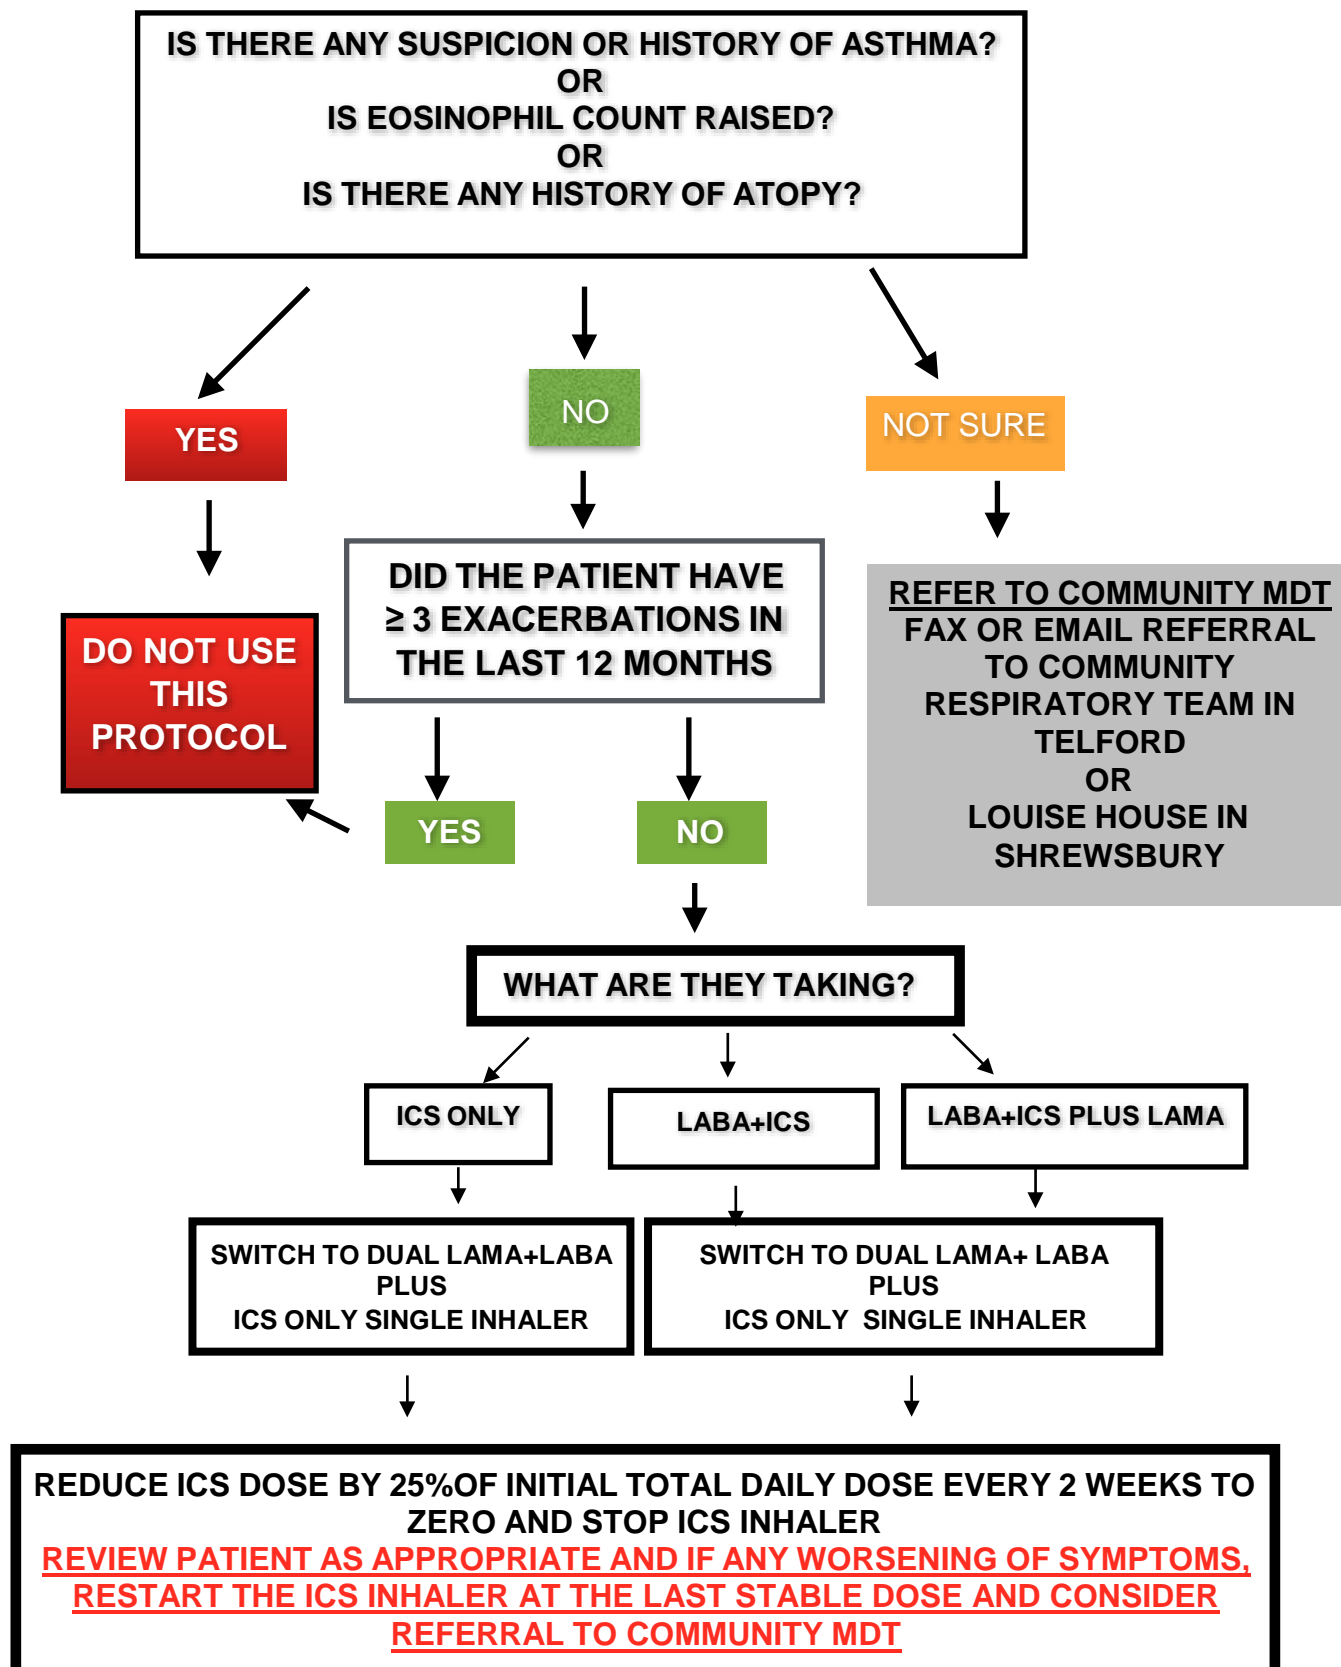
IS THERE ANY SUSPICION OR HISTORY OF ASTHMA?
OR
IS EOSINOPHIL COUNT RAISED?
OR
IS THERE ANY HISTORY OF ATOPY?

YES

NO

NOT SURE

DO NOT USE THIS PROTOCOL

DID THE PATIENT HAVE $\geq$ 3 EXACERBATIONS IN THE LAST 12 MONTHS

REFER TO COMMUNITY MDT
FAX OR EMAIL REFERRAL TO COMMUNITY RESPIRATORY TEAM IN TELFORD
OR
LOUISE HOUSE IN SHREWSBURY

YES

NO

WHAT ARE THEY TAKING?

ICS ONLY

LABA+ICS

LABA+ICS PLUS LAMA

SWITCH TO DUAL LAMA+LABA
PLUS
ICS ONLY SINGLE INHALER

SWITCH TO DUAL LAMA+ LABA
PLUS
ICS ONLY SINGLE INHALER

REDUCE ICS DOSE BY 25%OF INITIAL TOTAL DAILY DOSE EVERY 2 WEEKS TO ZERO AND STOP ICS INHALER
REVIEW PATIENT AS APPROPRIATE AND IF ANY WORSENING OF SYMPTOMS, RESTART THE ICS INHALER AT THE LAST STABLE DOSE AND CONSIDER REFERRAL TO COMMUNITY MDT